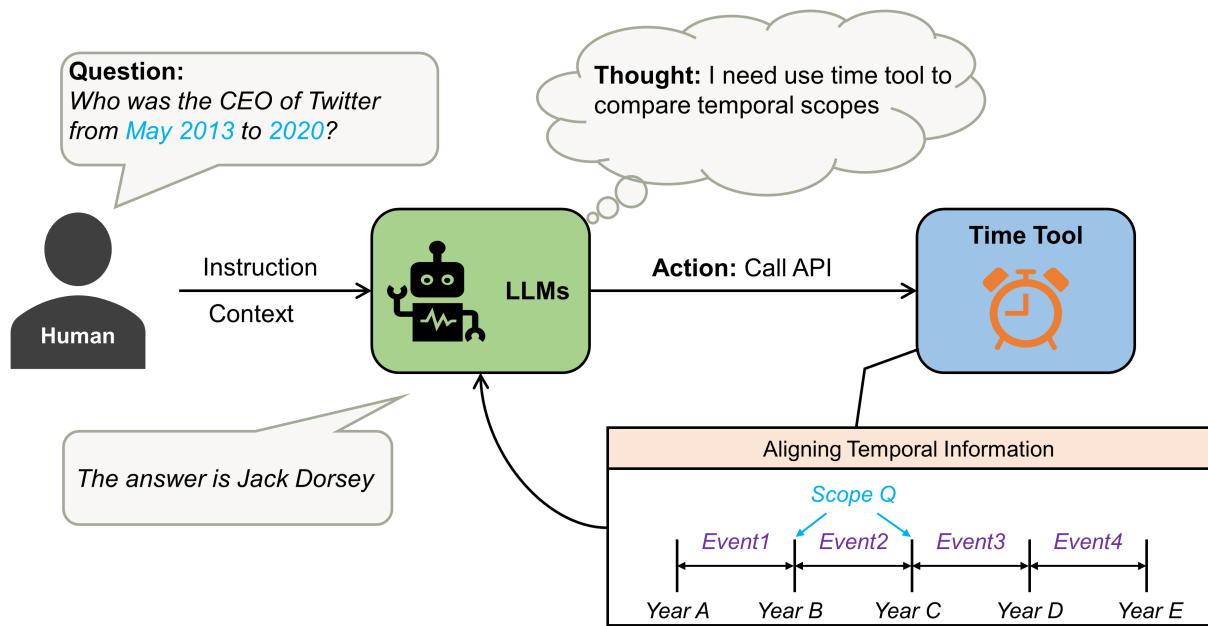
Question:
Who was the CEO of Twitter from May 2013 to 2020?

Thought: I need use time tool to compare temporal scopes

Human

Instruction

Context

LLMs

Action: Call API

Time Tool

The answer is Jack Dorsey

Aligning Temporal Information

Scope Q

Event1 Event2 Event3 Event4

Year A Year B Year C Year D Year E